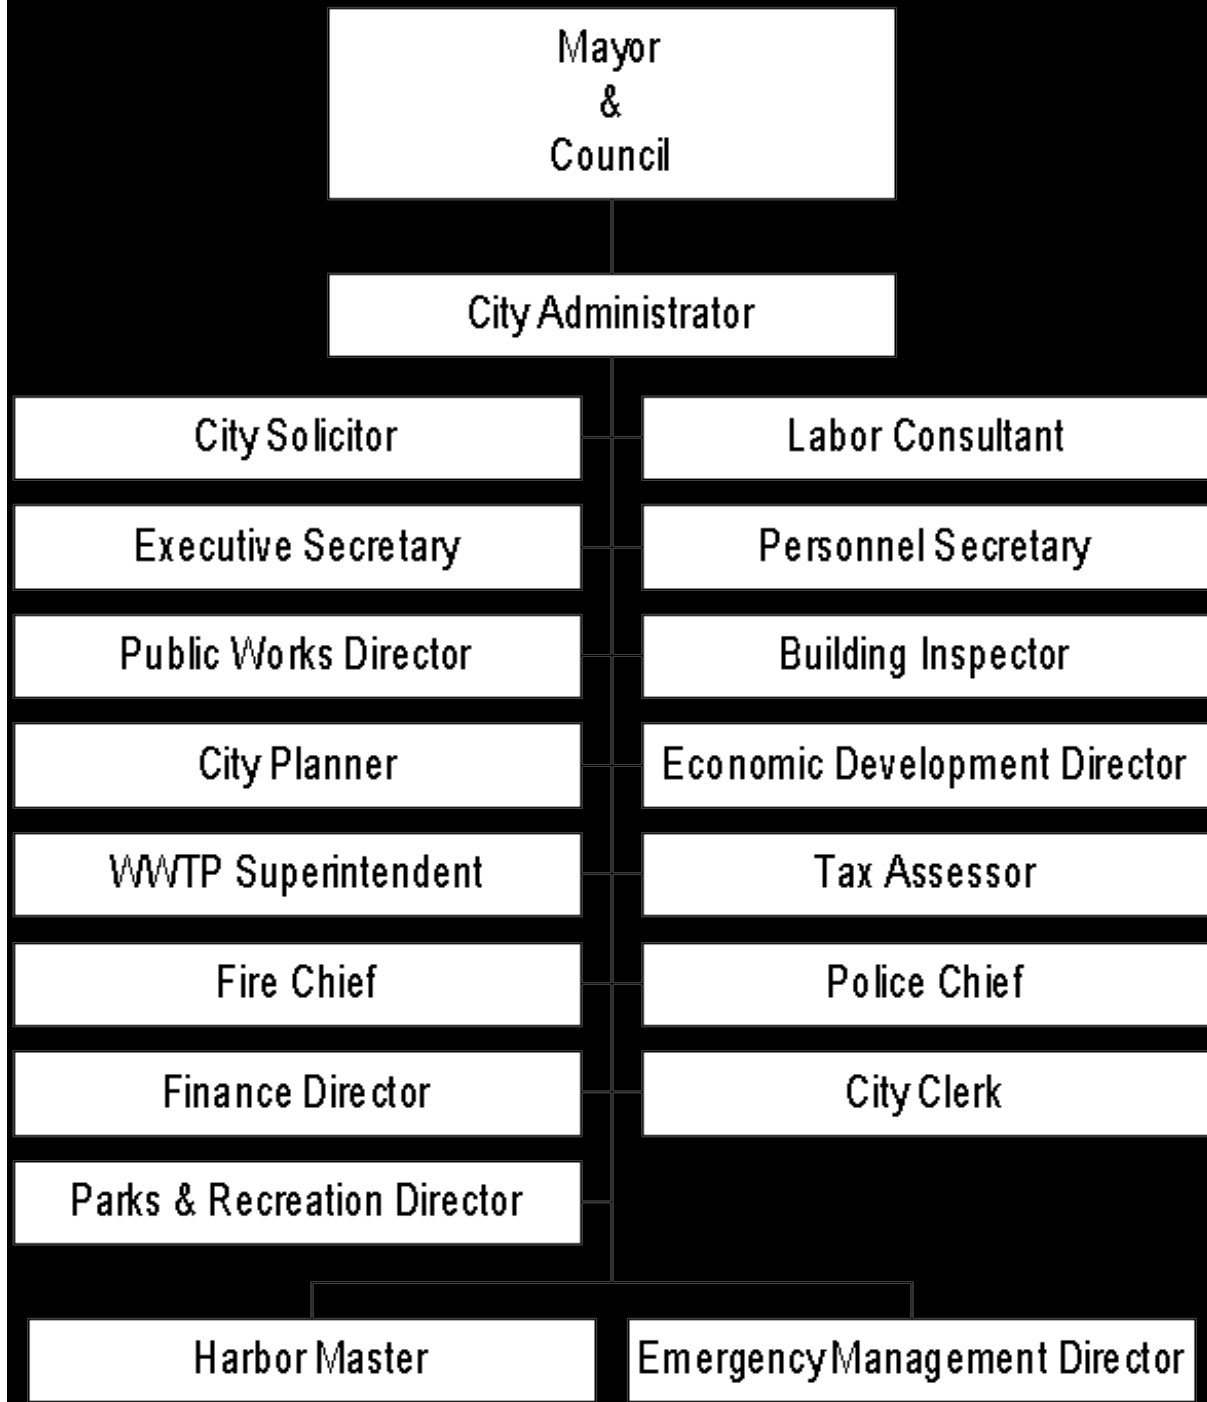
Mayor
&
Council

City Administrator

City Solicitor

Labor Consultant

Executive Secretary

Personnel Secretary

Public Works Director

Building Inspector

City Planner

Economic Development Director

WWTP Superintendent

Tax Assessor

Fire Chief

Police Chief

Finance Director

City Clerk

Parks & Recreation Director

Harbor Master

Emergency Management Director